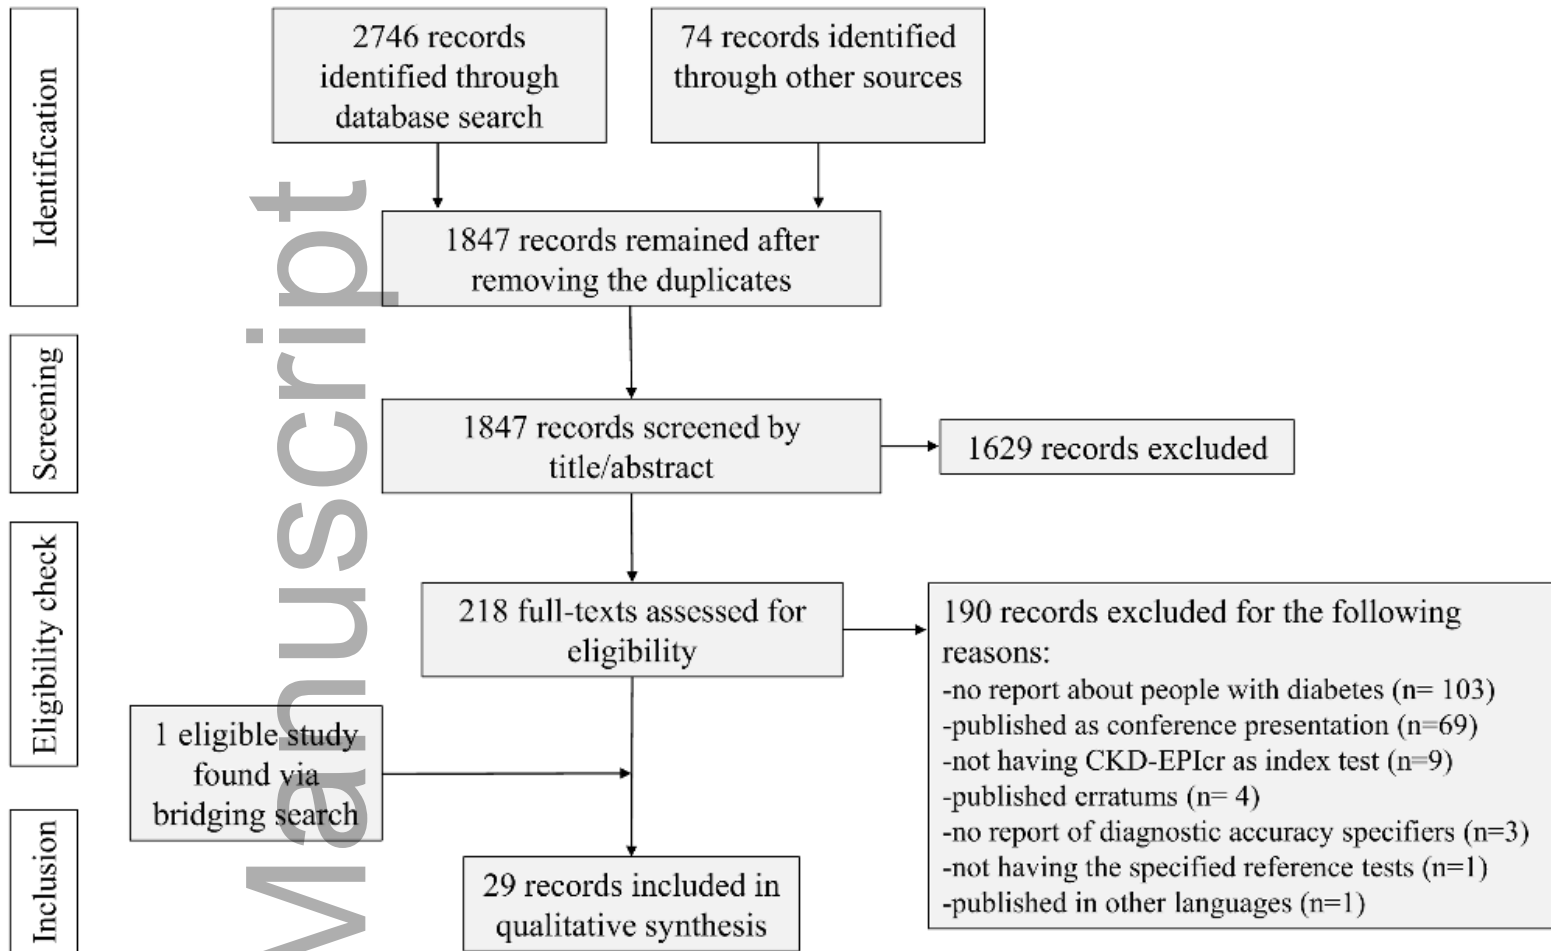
Identification

2746 records identified through database search

74 records identified through other sources

1847 records remained after removing the duplicates

Screening

1847 records screened by title/abstract

1629 records excluded

Eligibility check

218 full-texts assessed for eligibility

190 records excluded for the following reasons:
-no report about people with diabetes (n= 103)
-published as conference presentation (n=69)
-not having CKD-EPIcr as index test (n=9)
-published erratums (n= 4)
-no report of diagnostic accuracy specifiers (n=3)
-not having the specified reference tests (n=1)
-published in other languages (n=1)

1 eligible study found via bridging search

Inclusion

29 records included in qualitative synthesis

Manuscript